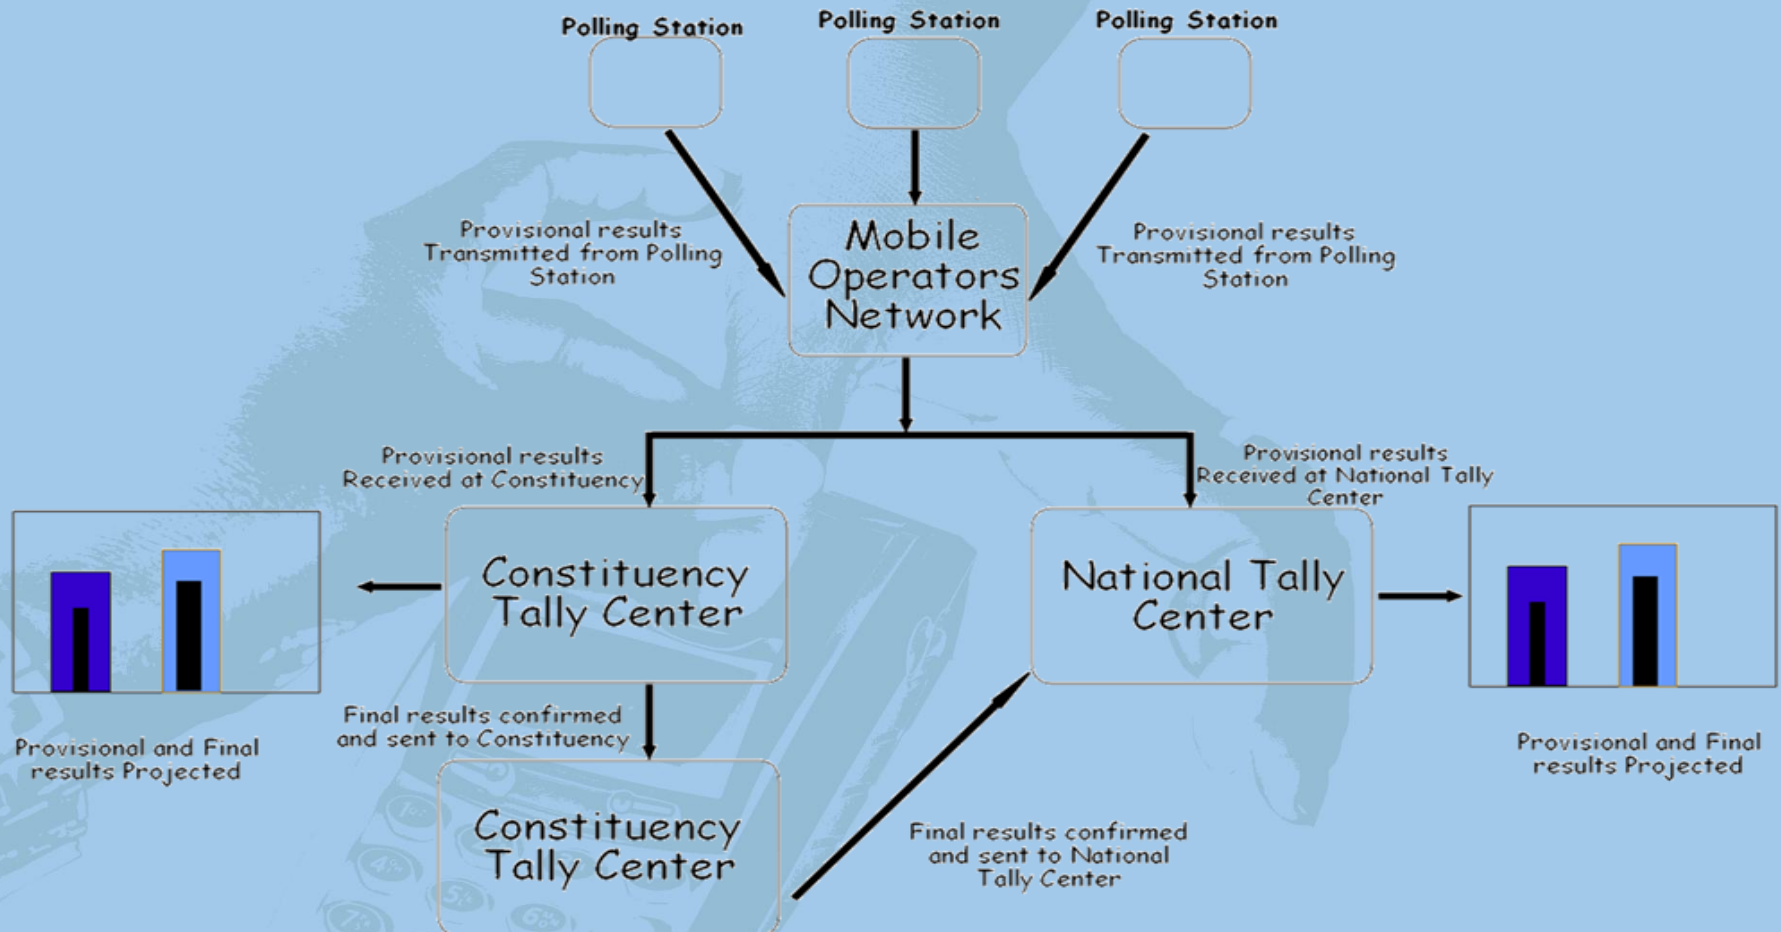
Polling Station

Polling Station

Polling Station

Provisional results Transmitted from Polling Station

Mobile Operators Network

Provisional results Transmitted from Polling Station

Provisional results Received at Constituency

Provisional results Received at National Tally Center

Constituency Tally Center

National Tally Center

Provisional and Final results Projected

Final results confirmed and sent to Constituency

Provisional and Final results Projected

Constituency Tally Center

Final results confirmed and sent to National Tally Center